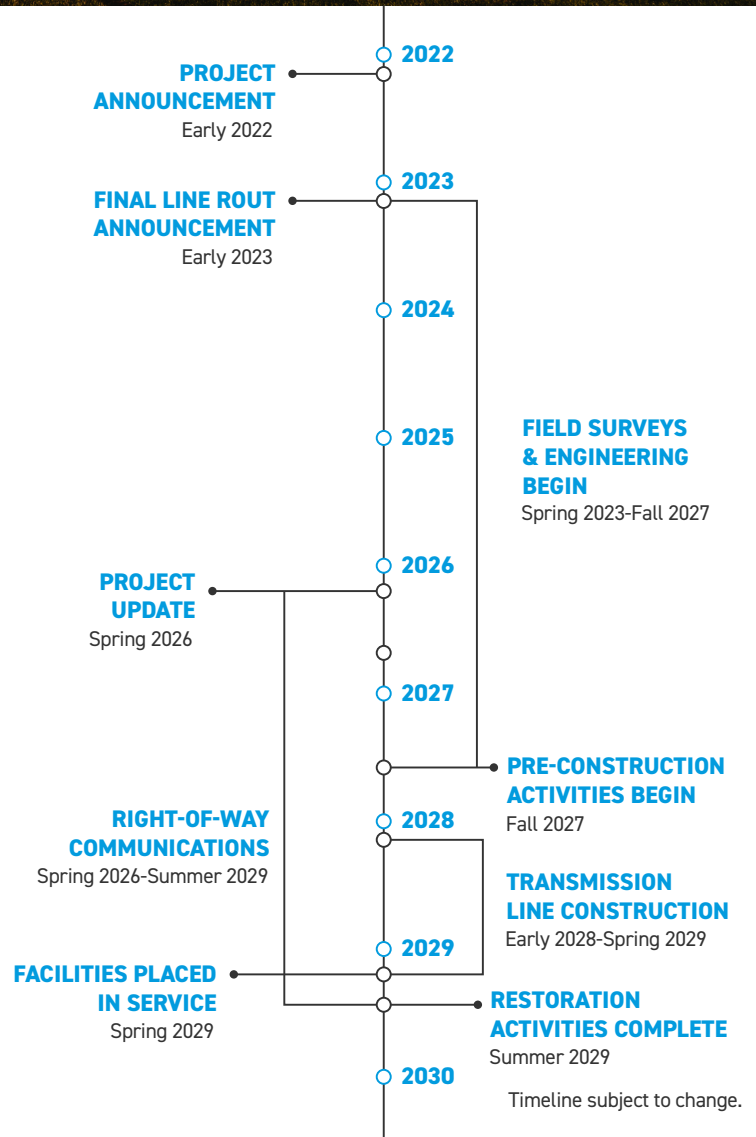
2022

PROJECT ANNOUNCEMENT
Early 2022

2023

FINAL LINE ROUT ANNOUNCEMENT
Early 2023

2024

2025

FIELD SURVEYS & ENGINEERING BEGIN
Spring 2023-Fall 2027

2026

PROJECT UPDATE
Spring 2026

2027

PRE-CONSTRUCTION ACTIVITIES BEGIN
Fall 2027

RIGHT-OF-WAY COMMUNICATIONS
Spring 2026-Summer 2029

2028

TRANSMISSION LINE CONSTRUCTION
Early 2028-Spring 2029

2029

FACILITIES PLACED IN SERVICE
Spring 2029

RESTORATION ACTIVITIES COMPLETE
Summer 2029

2030

Timeline subject to change.